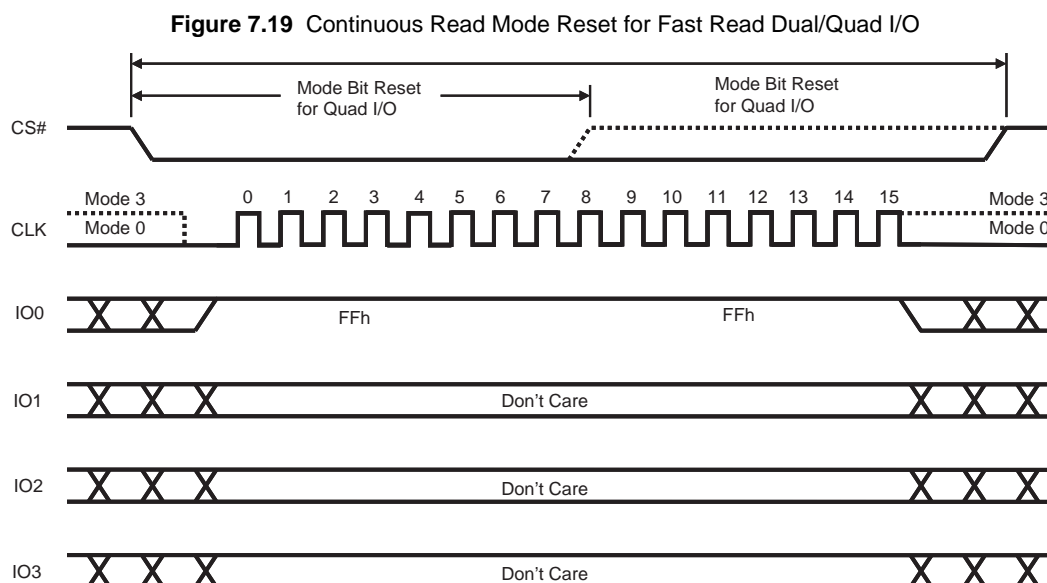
**Figure 7.19** Continuous Read Mode Reset for Fast Read Dual/Quad I/O

Mode Bit Reset for Quad I/O

Mode Bit Reset for Quad I/O

CS#

Mode 3

Mode 0

0 1 2 3 4 5 6 7 8 9 10 11 12 13 14 15

Mode 3

Mode 0

CLK

IO0

FFh

FFh

IO1

Don't Care

IO2

Don't Care

IO3

Don't Care